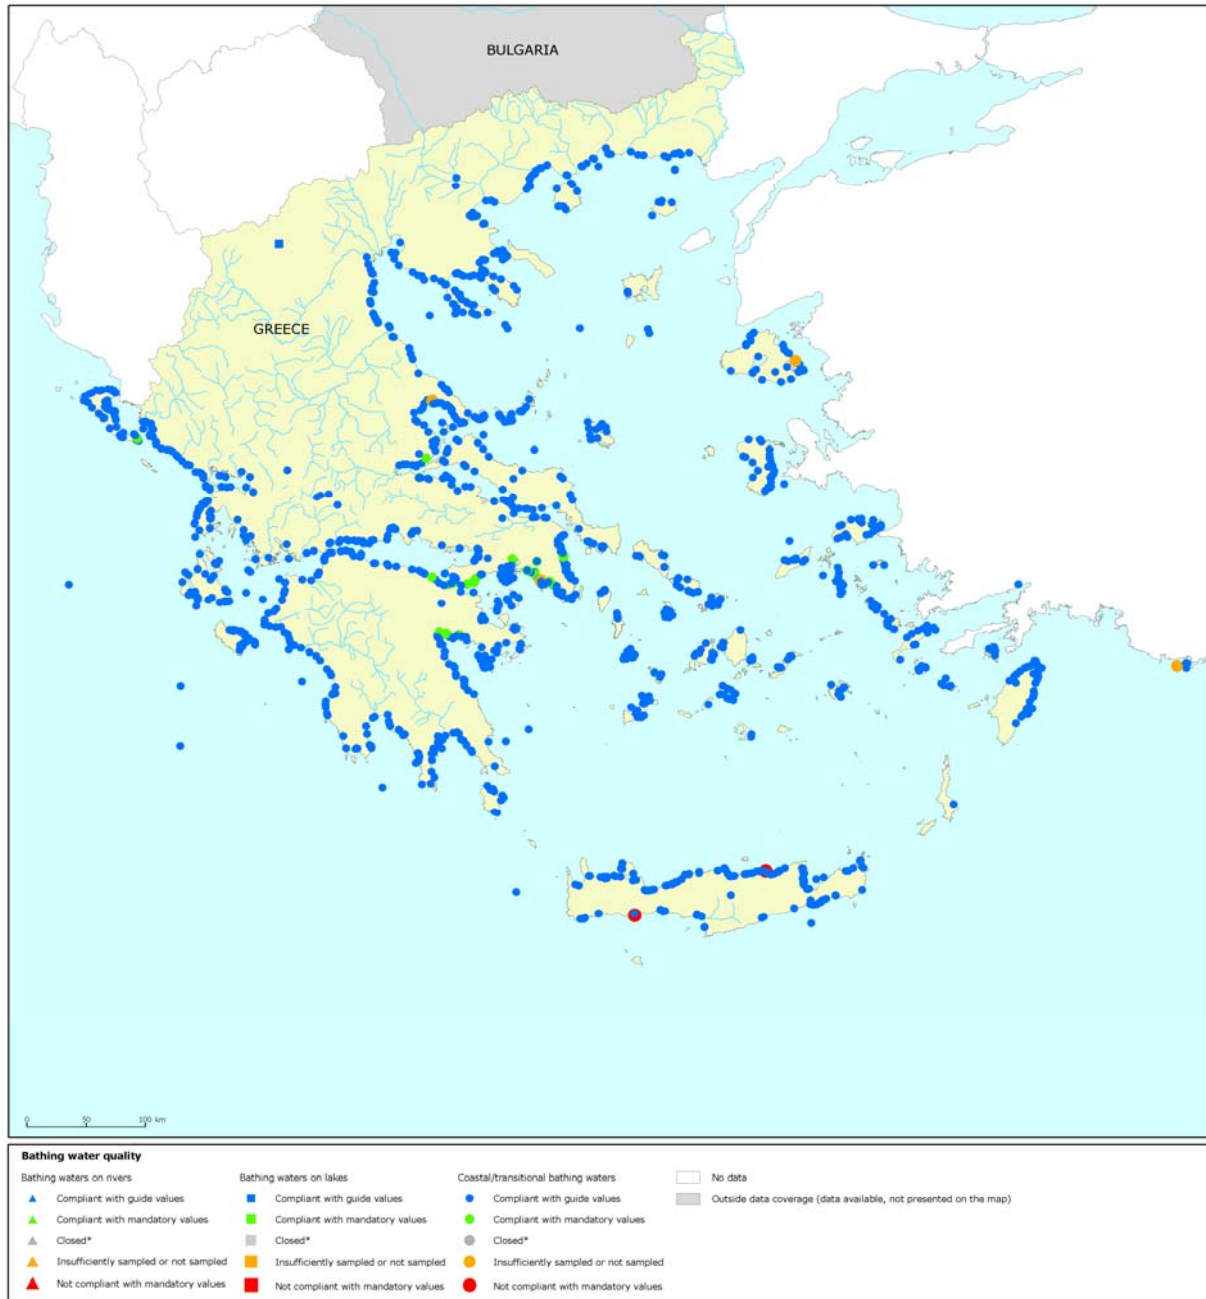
BULGARIA

GREECE

0 50 100 km

Bathing water quality

Bathing waters on rivers
Compliant with guide values
Compliant with mandatory values
Closed*
Insufficiently sampled or not sampled
Not compliant with mandatory values

Bathing waters on lakes
Compliant with guide values
Compliant with mandatory values
Closed*
Insufficiently sampled or not sampled
Not compliant with mandatory values

Coastal/transitional bathing waters
Compliant with guide values
Compliant with mandatory values
Closed*
Insufficiently sampled or not sampled
Not compliant with mandatory values

No data
Outside data coverage (data available, not presented on the map)